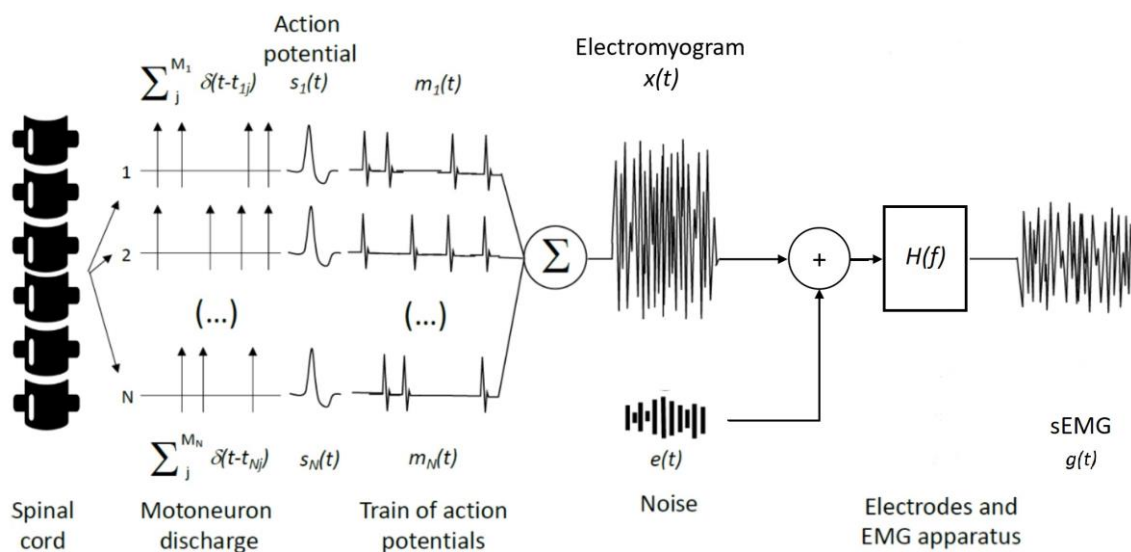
Action potential

$\sum_{j}^{M_1} \delta(t-t_{1j})$ $s_1(t)$ $m_1(t)$

Electromyogram
$x(t)$

1

2

(...) (...)

N

$\sum$

+

$H(f)$

$\sum_{j}^{M_N} \delta(t-t_{Nj})$ $s_N(t)$ $m_N(t)$

$e(t)$

sEMG
$g(t)$

Spinal cord

Motoneuron discharge

Train of action potentials

Noise

Electrodes and EMG apparatus